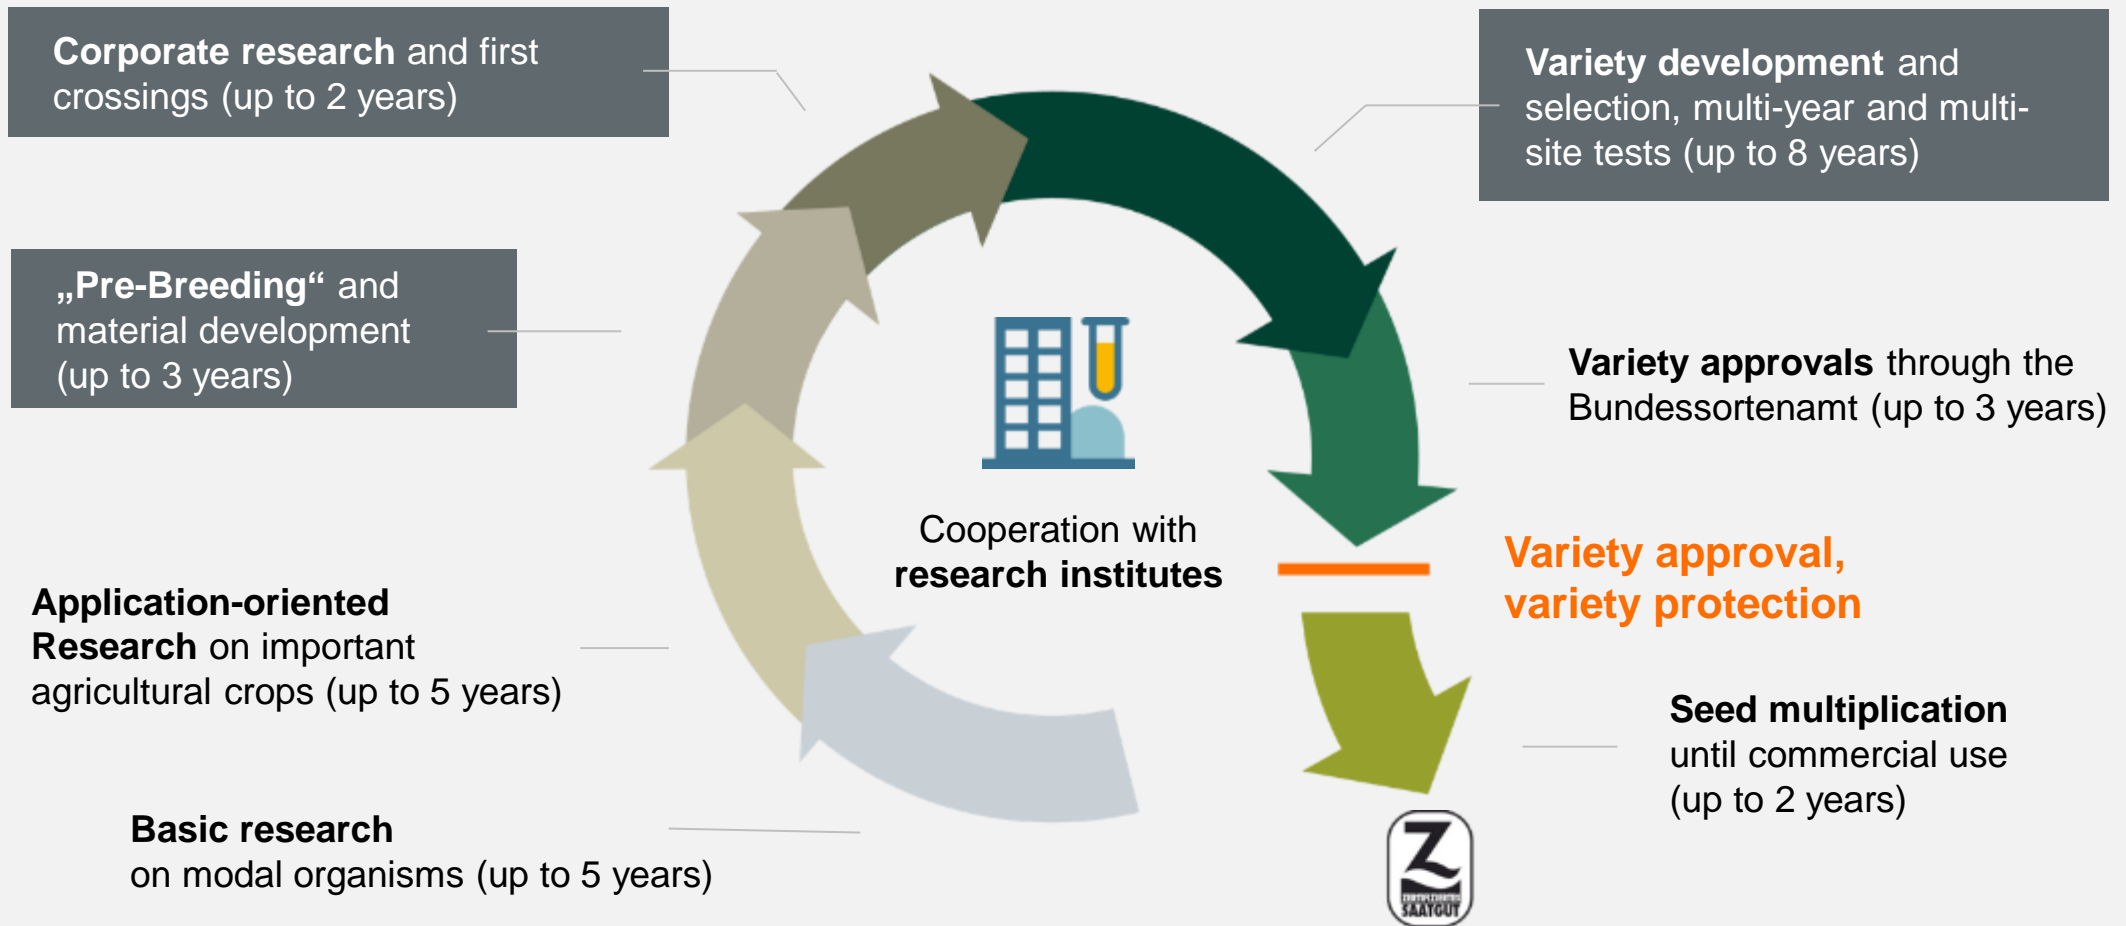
**Corporate research** and first crossings (up to 2 years)

**Variety development** and selection, multi-year and multi-site tests (up to 8 years)

**„Pre-Breeding“** and material development (up to 3 years)

**Variety approvals** through the Bundessortenamt (up to 3 years)

Cooperation with **research institutes**

Variety approval, variety protection

**Application-oriented Research** on important agricultural crops (up to 5 years)

**Seed multiplication** until commercial use (up to 2 years)

**Basic research** on modal organisms (up to 5 years)

Z

SAATGUT